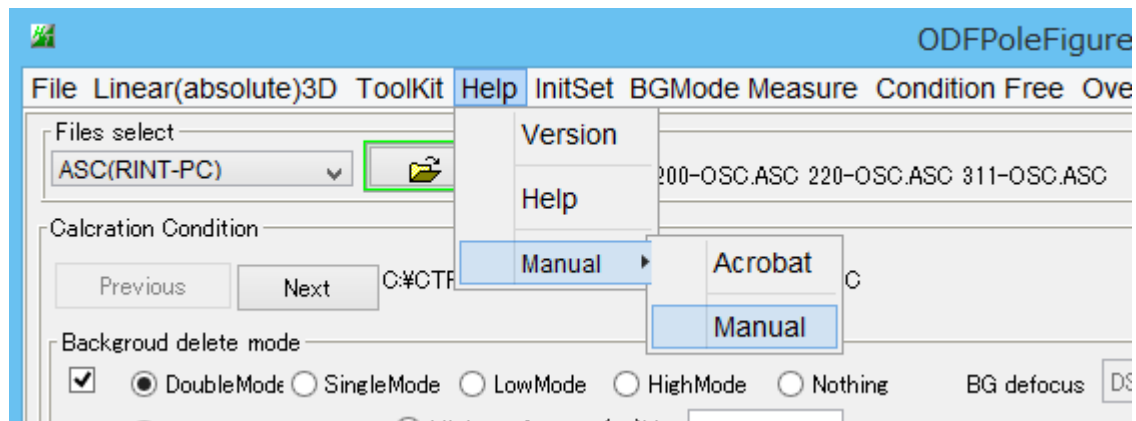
ODFPoleFigure

File Linear(absolute)3D ToolKit Help InitSet BGMode Measure Condition Free Ove

Files select

ASC(RINT-PC)

Version

Help

Manual

Acrobat

Manual

200-OSC.ASC 220-OSC.ASC 311-OSC.ASC

Calcration Condition

Previous

Next

C:¥CTF

C

Backgroud delete mode

DoubleMode SingleMode LowMode HighMode Nothing

BG defocus

DS